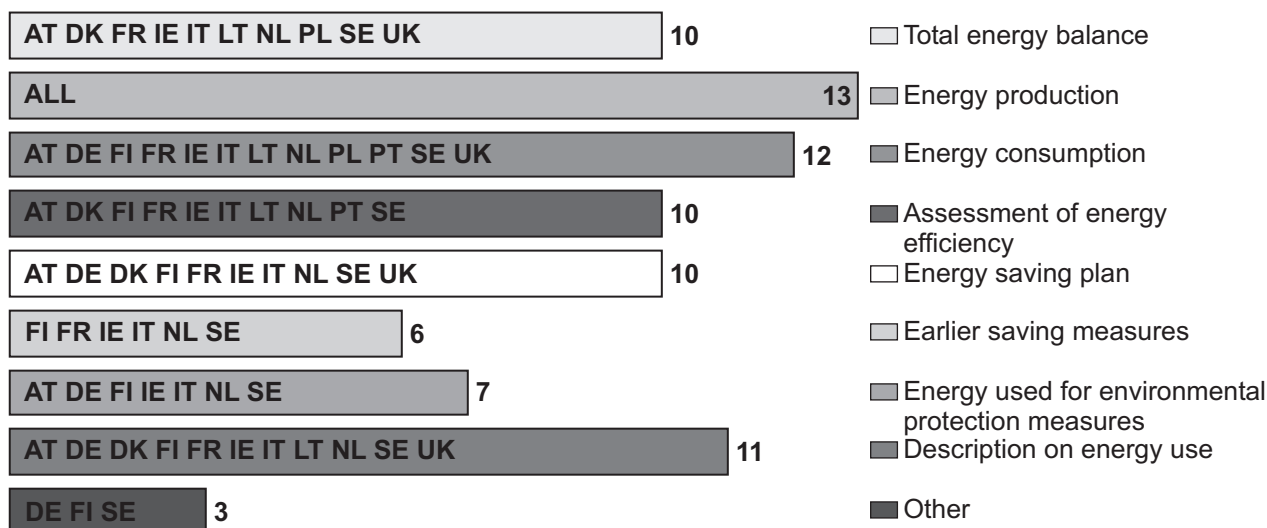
AT DK FR IE IT LT NL PL SE UK 10
ALL 13
AT DE FI FR IE IT LT NL PL PT SE UK 12
AT DK FI FR IE IT LT NL PT SE 10
AT DE DK FI FR IE IT NL SE UK 10
FI FR IE IT NL SE 6
AT DE FI IE IT NL SE 7
AT DE DK FI FR IE IT LT NL SE UK 11
DE FI SE 3

Total energy balance
Energy production
Energy consumption
Assessment of energy efficiency
Energy saving plan
Earlier saving measures
Energy used for environmental protection measures
Description on energy use
Other